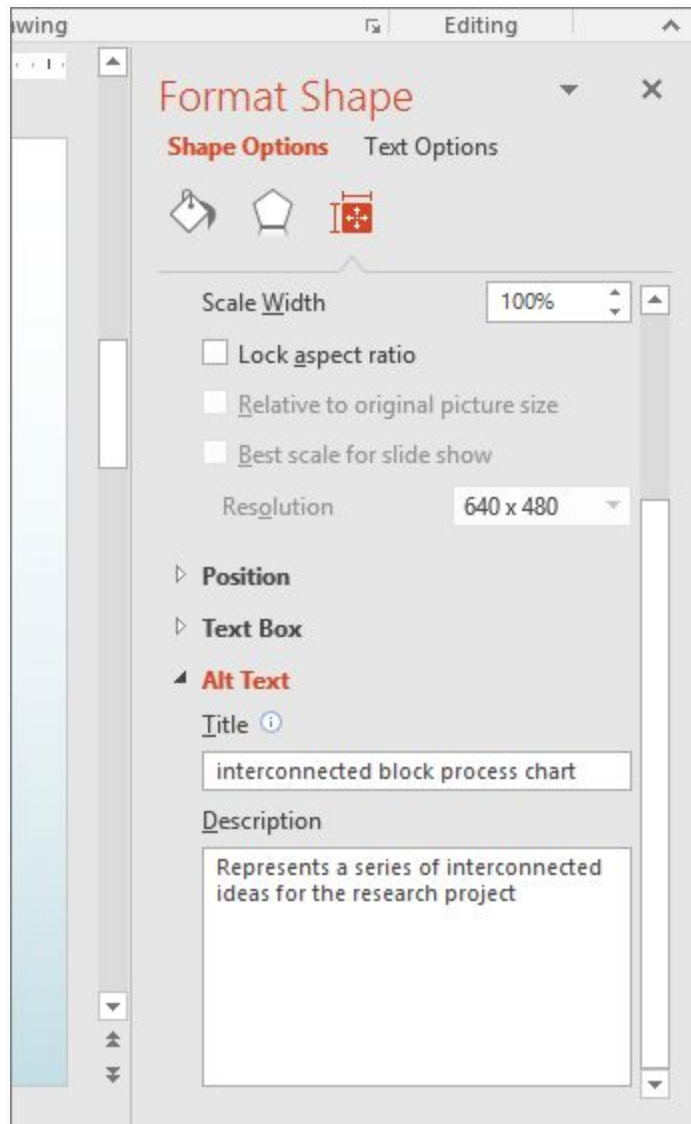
wing

Editing

Format Shape

Shape Options Text Options

Scale Width 100%

Lock aspect ratio

Relative to original picture size

Best scale for slide show

Resolution 640 x 480

Position

Text Box

Alt Text

Title

interconnected block process chart

Description

Represents a series of interconnected ideas for the research project